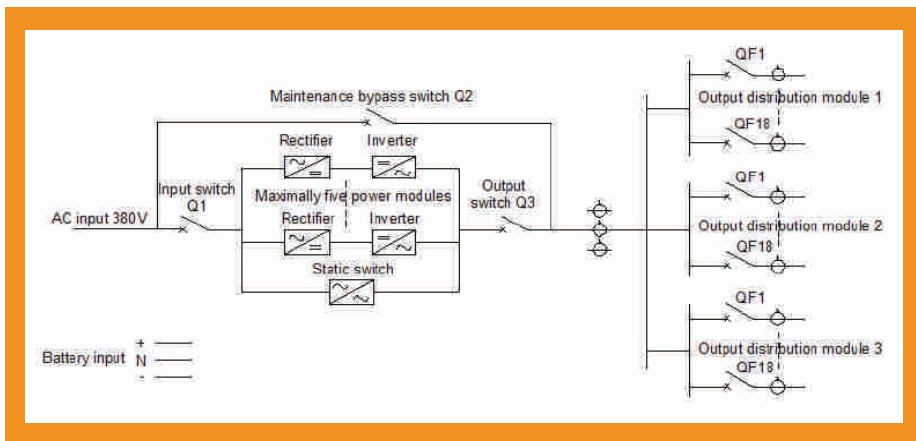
Maintenance bypass switch Q2

Rectifier

Inverter

Input switch Q1

Maximally five power modules

Output switch Q3

AC input 380V

Rectifier

Inverter

Static switch

Battery input

+

N

-

QF1

Output distribution module 1

QF18

QF1

Output distribution module 2

QF18

QF1

Output distribution module 3

QF18